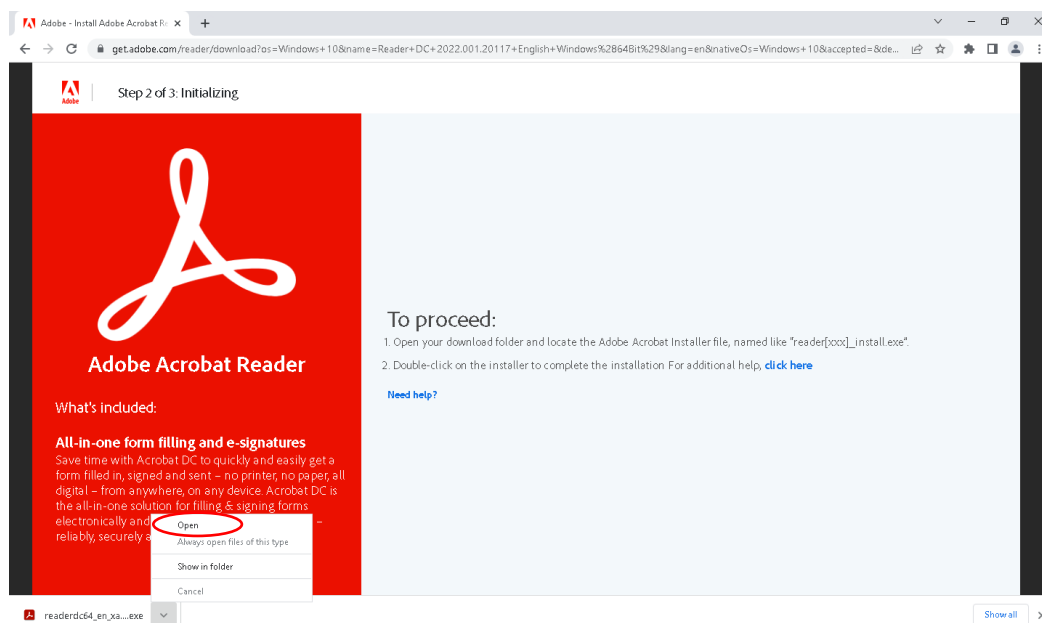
Adobe - Install Adobe Acrobat R ×

get.adobe.com/reader/download?os=Windows+10&name=Reader+DC+2022.001.20117+English+Windows%2864Bit%29&lang=en&nativeOs=Windows+10&accepted=&de...

Adobe

Step 2 of 3: Initializing

Adobe Acrobat Reader

What's included:

All-in-one form filling and e-signatures
Save time with Acrobat DC to quickly and easily get a form filled in, signed and sent – no printer, no paper, all digital – from anywhere, on any device. Acrobat DC is the all-in-one solution for filling & signing forms electronically and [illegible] – reliably, securely a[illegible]

Open
Always open files of this type
Show in folder
Cancel

To proceed:
1. Open your download folder and locate the Adobe Acrobat Installer file, named like "reader[xxx]_install.exe".
2. Double-click on the installer to complete the installation For additional help, click here

Need help?

readerdc64_en_xa....exe

Show all